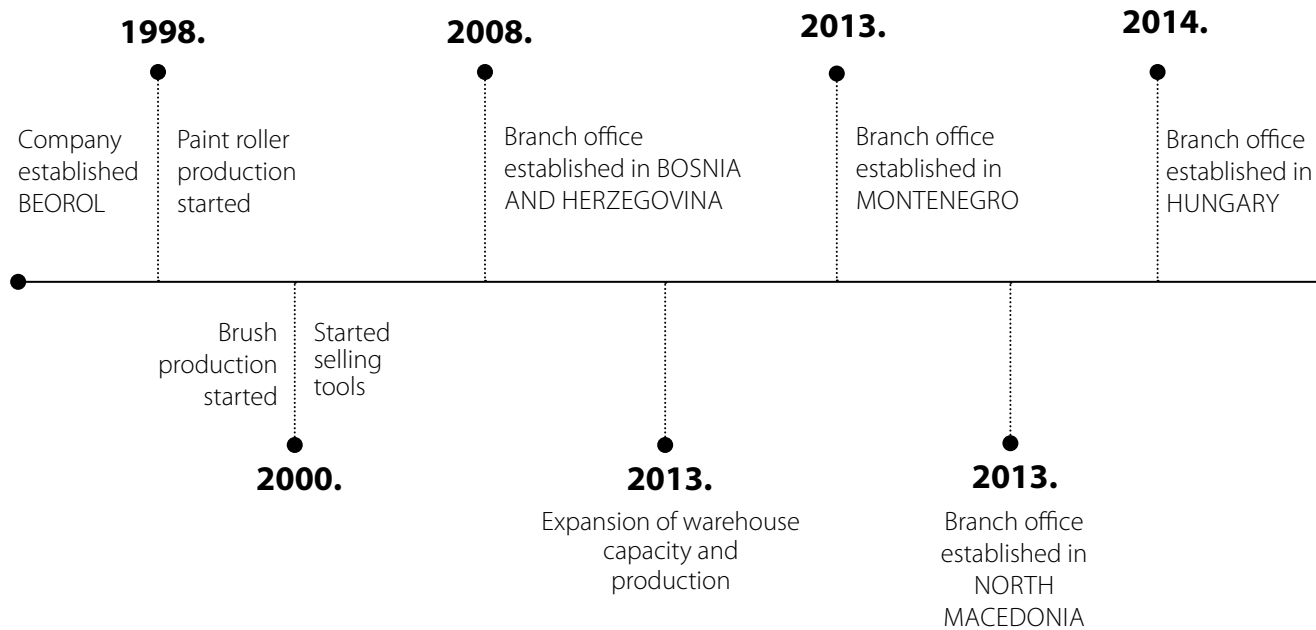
1998.

Company established BEOROL

Paint roller production started

Brush production started

Started selling tools

2000.

2008.

Branch office established in BOSNIA AND HERZEGOVINA

2013.

Expansion of warehouse capacity and production

2013.

Branch office established in MONTENEGRO

2013.

Branch office established in NORTH MACEDONIA

2014.

Branch office established in HUNGARY